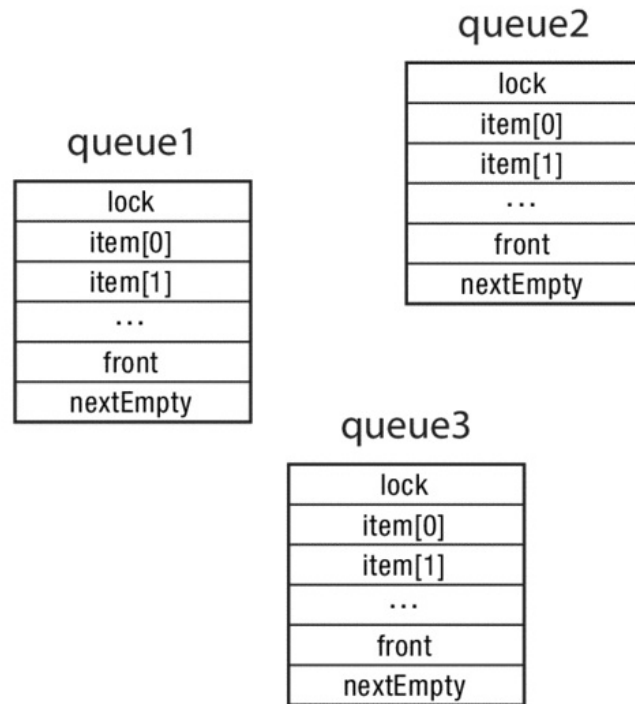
queue2

| lock |
|---|
| item[0] |
| item[1] |
| ... |
| front |
| nextEmpty |

queue1

| lock |
|---|
| item[0] |
| item[1] |
| ... |
| front |
| nextEmpty |

queue3

| lock |
|---|
| item[0] |
| item[1] |
| ... |
| front |
| nextEmpty |